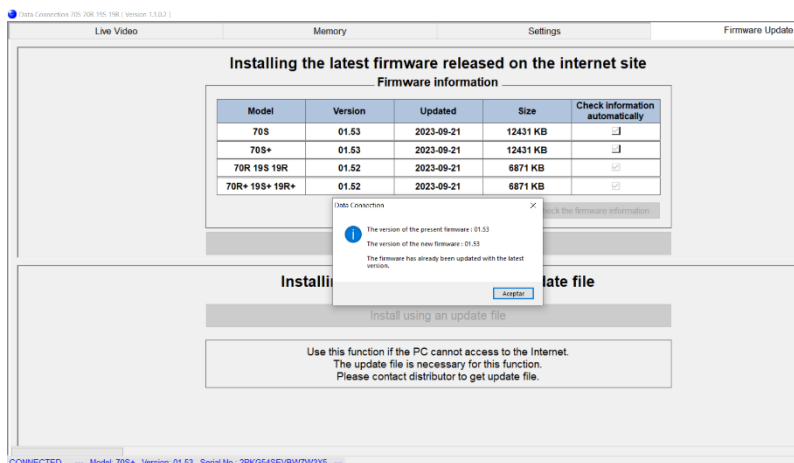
Data Connection 70S 70R 19S 19R [ Version 1.1.0.2 ]

Live Video | Memory | Settings | Firmware Update

Installing the latest firmware released on the internet site

Firmware information

| Model | Version | Updated | Size | Check information automatically |
|---|---|---|---|---|
| 70S | 01.53 | 2023-09-21 | 12431 KB | ☐ |
| 70S+ | 01.53 | 2023-09-21 | 12431 KB | ☐ |
| 70R 19S 19R | 01.52 | 2023-09-21 | 6871 KB | ☑ |
| 70R+ 19S+ 19R+ | 01.52 | 2023-09-21 | 6871 KB | ☑ |

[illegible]heck the firmware information

Data Connection

The version of the present firmware : 01.53

The version of the new firmware : 01.53

The firmware has already been updated with the latest version.

Aceptar

Installi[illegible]date file

Install using an update file

Use this function if the PC cannot access to the Internet.
The update file is necessary for this function.
Please contact distributor to get update file.

CONNECTED Model: 70S+ Version: 01.53 Serial No.: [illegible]